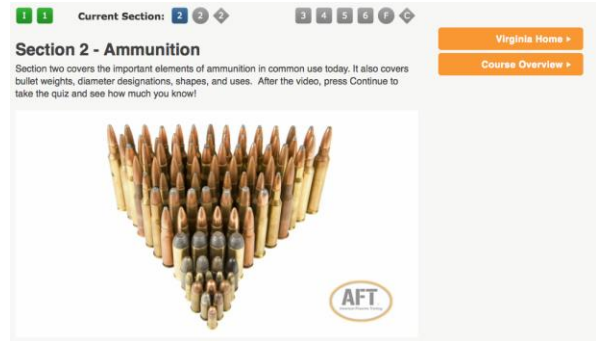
1 1 Current Section: 2 2 3 4 5 6 F

Virginia Home ▸

Course Overview ▸

Section 2 - Ammunition

Section two covers the important elements of ammunition in common use today. It also covers bullet weights, diameter designations, shapes, and uses. After the video, press Continue to take the quiz and see how much you know!

AFT
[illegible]